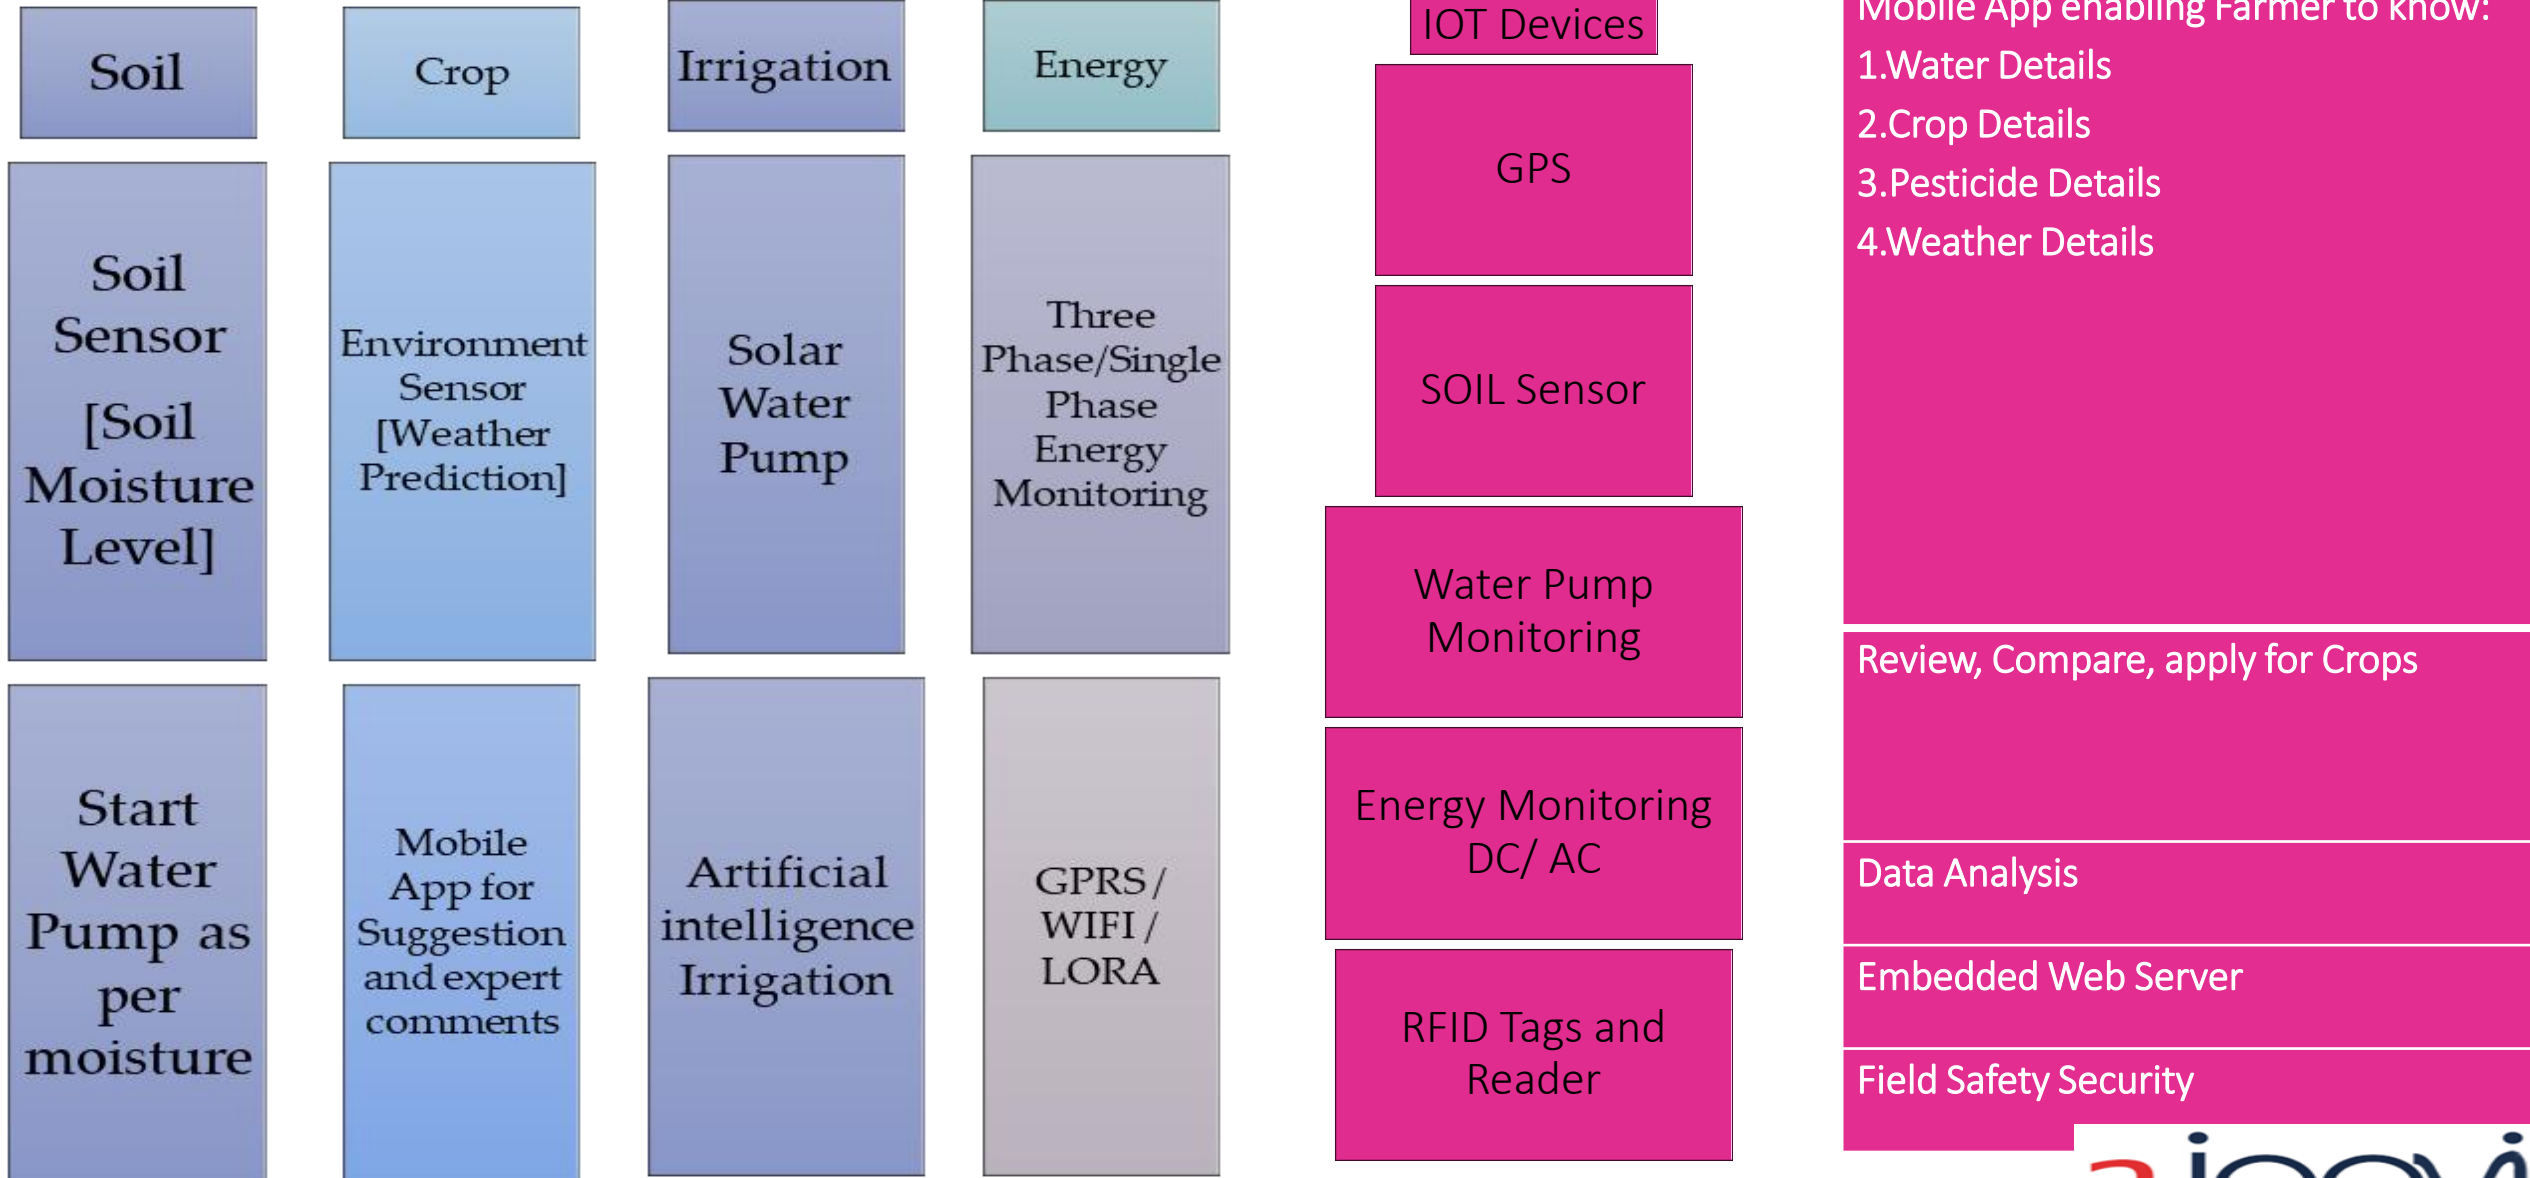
Soil

Crop

Irrigation

Energy

Soil Sensor [Soil Moisture Level]

Environment Sensor [Weather Prediction]

Solar Water Pump

Three Phase/Single Phase Energy Monitoring

Start Water Pump as per moisture

Mobile App for Suggestion and expert comments

Artificial intelligence Irrigation

GPRS / WIFI / LORA

IOT Devices

GPS

SOIL Sensor

Water Pump Monitoring

Energy Monitoring DC/ AC

RFID Tags and Reader

Mobile App enabling Farmer to know:
1.Water Details
2.Crop Details
3.Pesticide Details
4.Weather Details

Review, Compare, apply for Crops

Data Analysis

Embedded Web Server

Field Safety Security

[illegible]